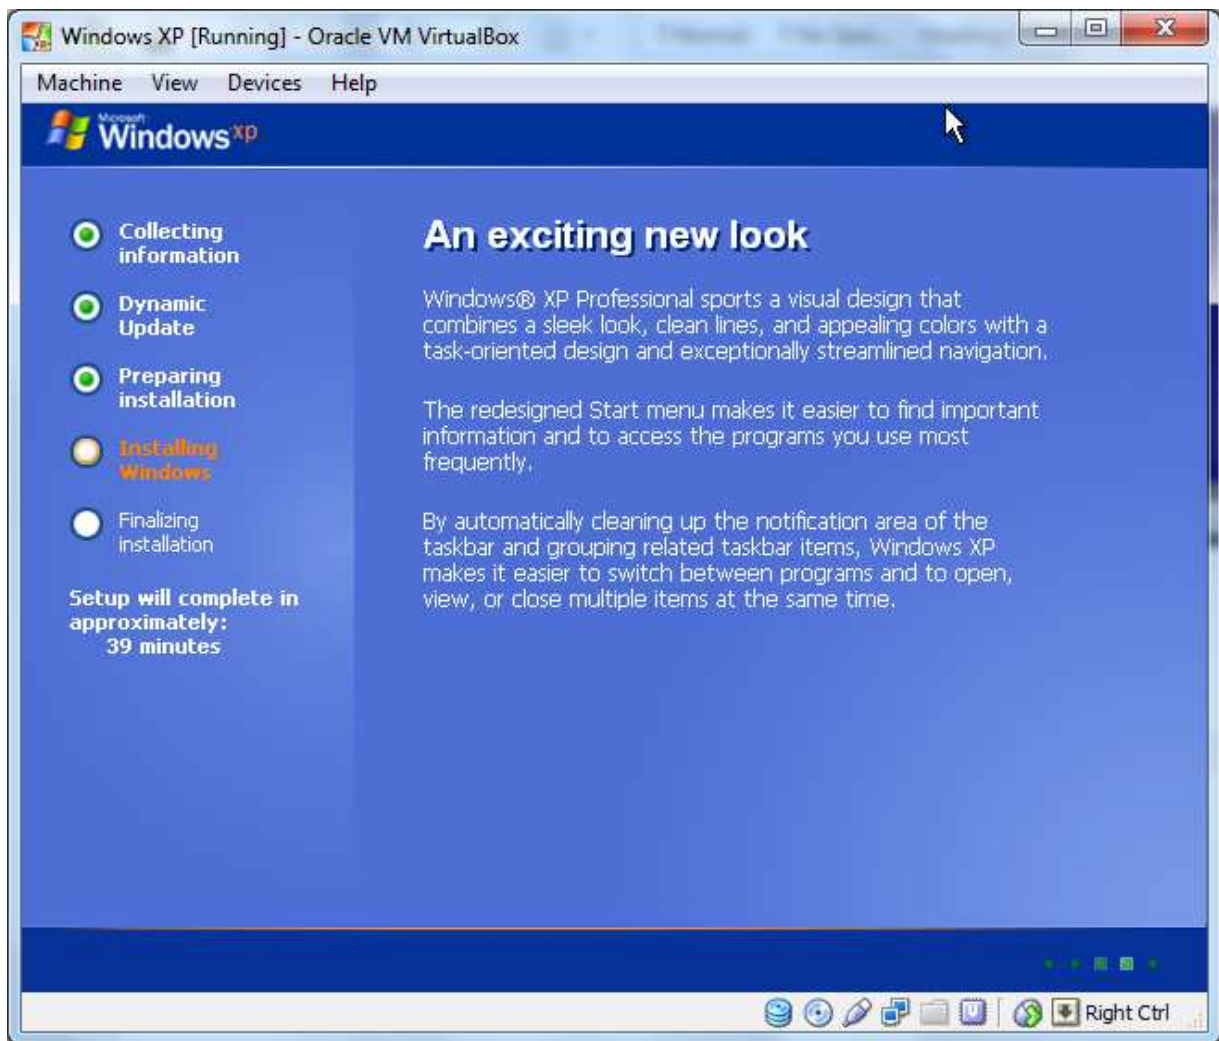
Windows XP [Running] - Oracle VM VirtualBox

Machine View Devices Help

Microsoft Windows xp

Collecting information

Dynamic Update

Preparing installation

Installing Windows

Finalizing installation

Setup will complete in approximately: 39 minutes

An exciting new look

Windows® XP Professional sports a visual design that combines a sleek look, clean lines, and appealing colors with a task-oriented design and exceptionally streamlined navigation.

The redesigned Start menu makes it easier to find important information and to access the programs you use most frequently.

By automatically cleaning up the notification area of the taskbar and grouping related taskbar items, Windows XP makes it easier to switch between programs and to open, view, or close multiple items at the same time.

Right Ctrl